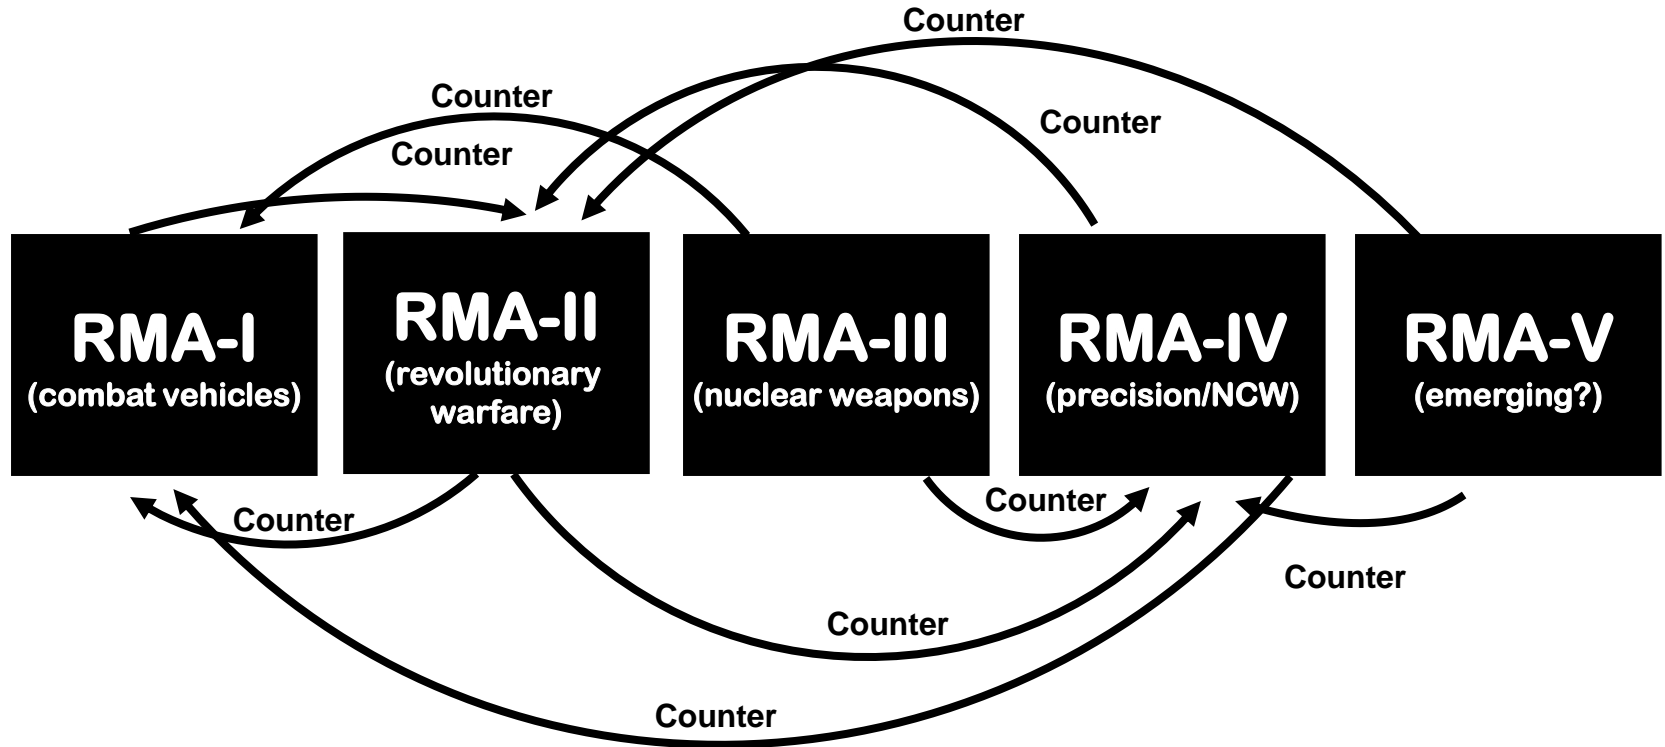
Counter

Counter

Counter

Counter

RMA-I
(combat vehicles)

RMA-II
(revolutionary warfare)

RMA-III
(nuclear weapons)

RMA-IV
(precision/NCW)

RMA-V
(emerging?)

Counter

Counter

Counter

Counter

Counter